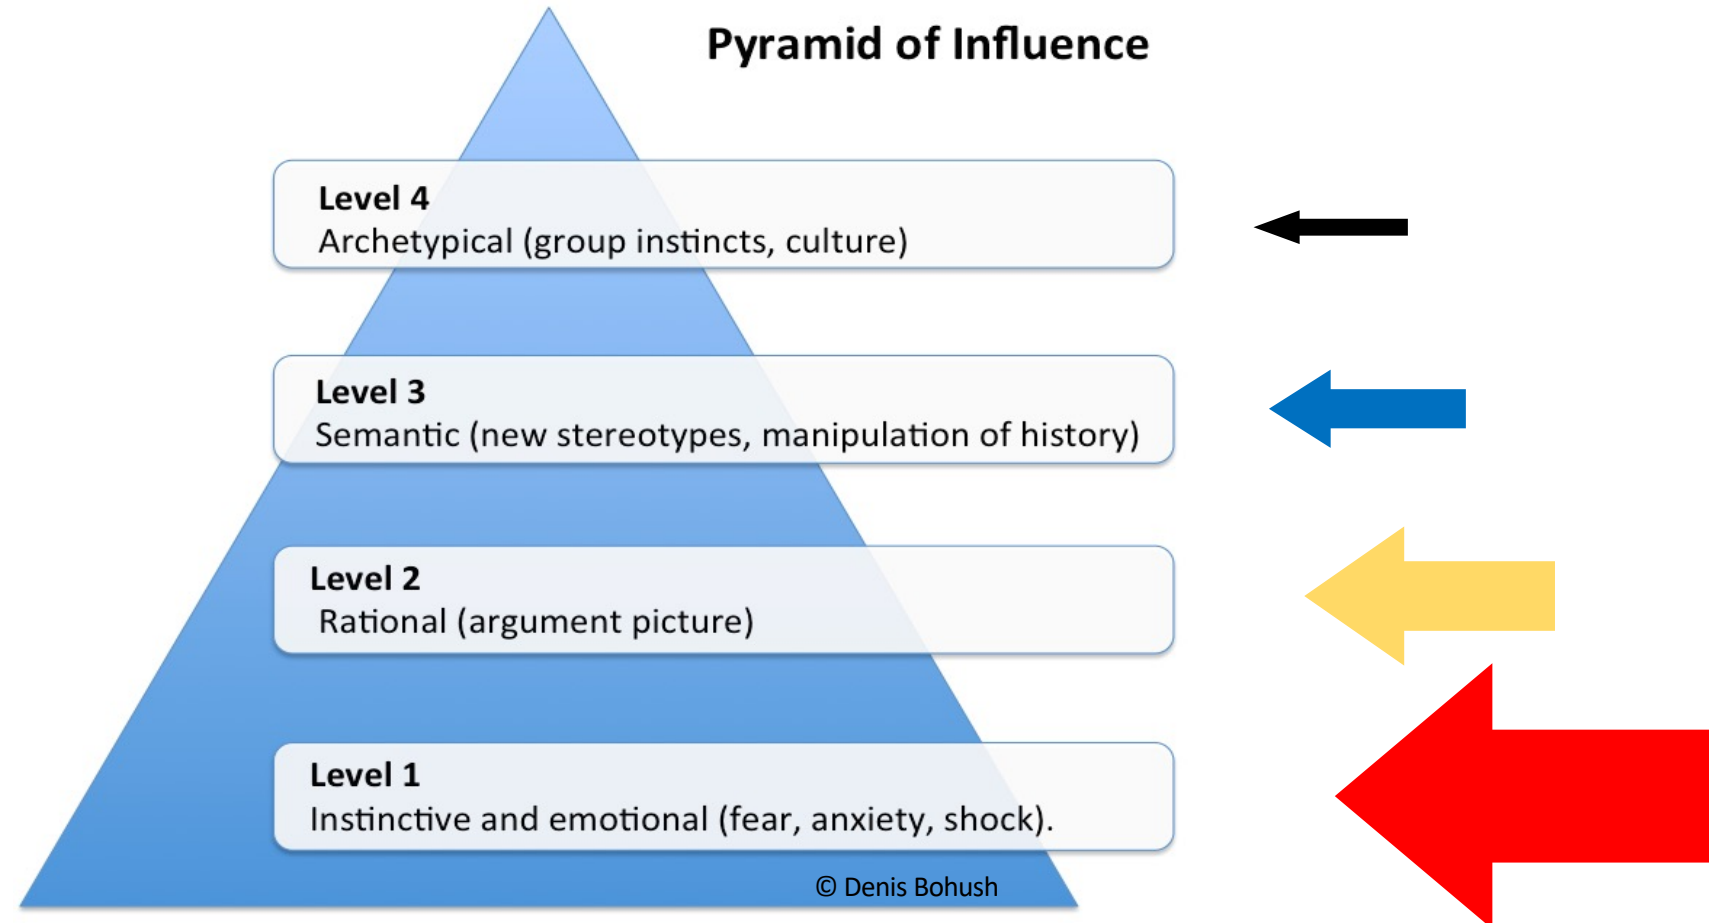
Pyramid of Influence

Level 4
Archetypical (group instincts, culture)

Level 3
Semantic (new stereotypes, manipulation of history)

Level 2
Rational (argument picture)

Level 1
Instinctive and emotional (fear, anxiety, shock).

© Denis Bohush